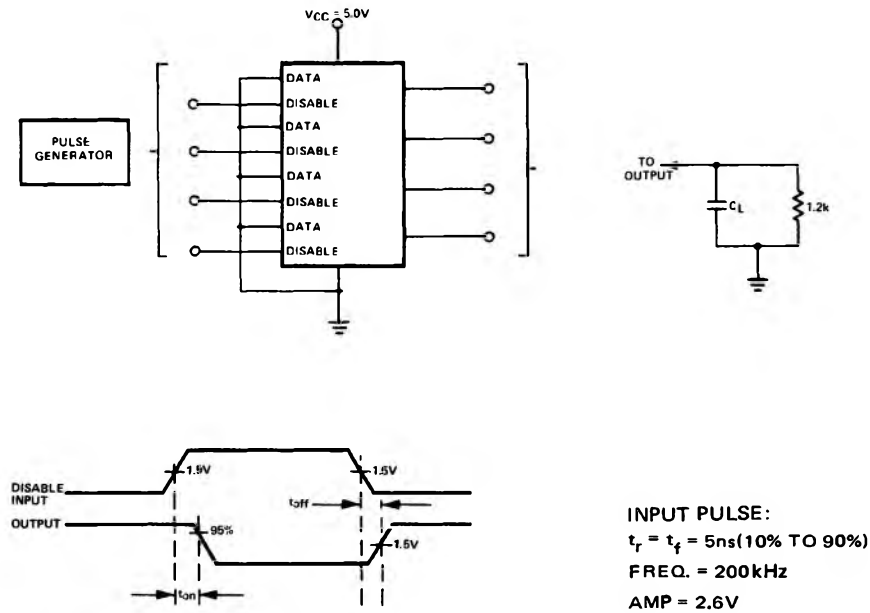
VCC = 5.0V

PULSE GENERATOR

DATA
DISABLE
DATA
DISABLE
DATA
DISABLE
DATA
DISABLE

TO OUTPUT

$C_L$

1.2k

DISABLE INPUT

OUTPUT

1.5V

1.5V

$t_{off}$

95%

1.5V

$t_{on}$

INPUT PULSE:
$t_r = t_f$ = 5ns(10% TO 90%)
FREQ. = 200kHz
AMP = 2.6V